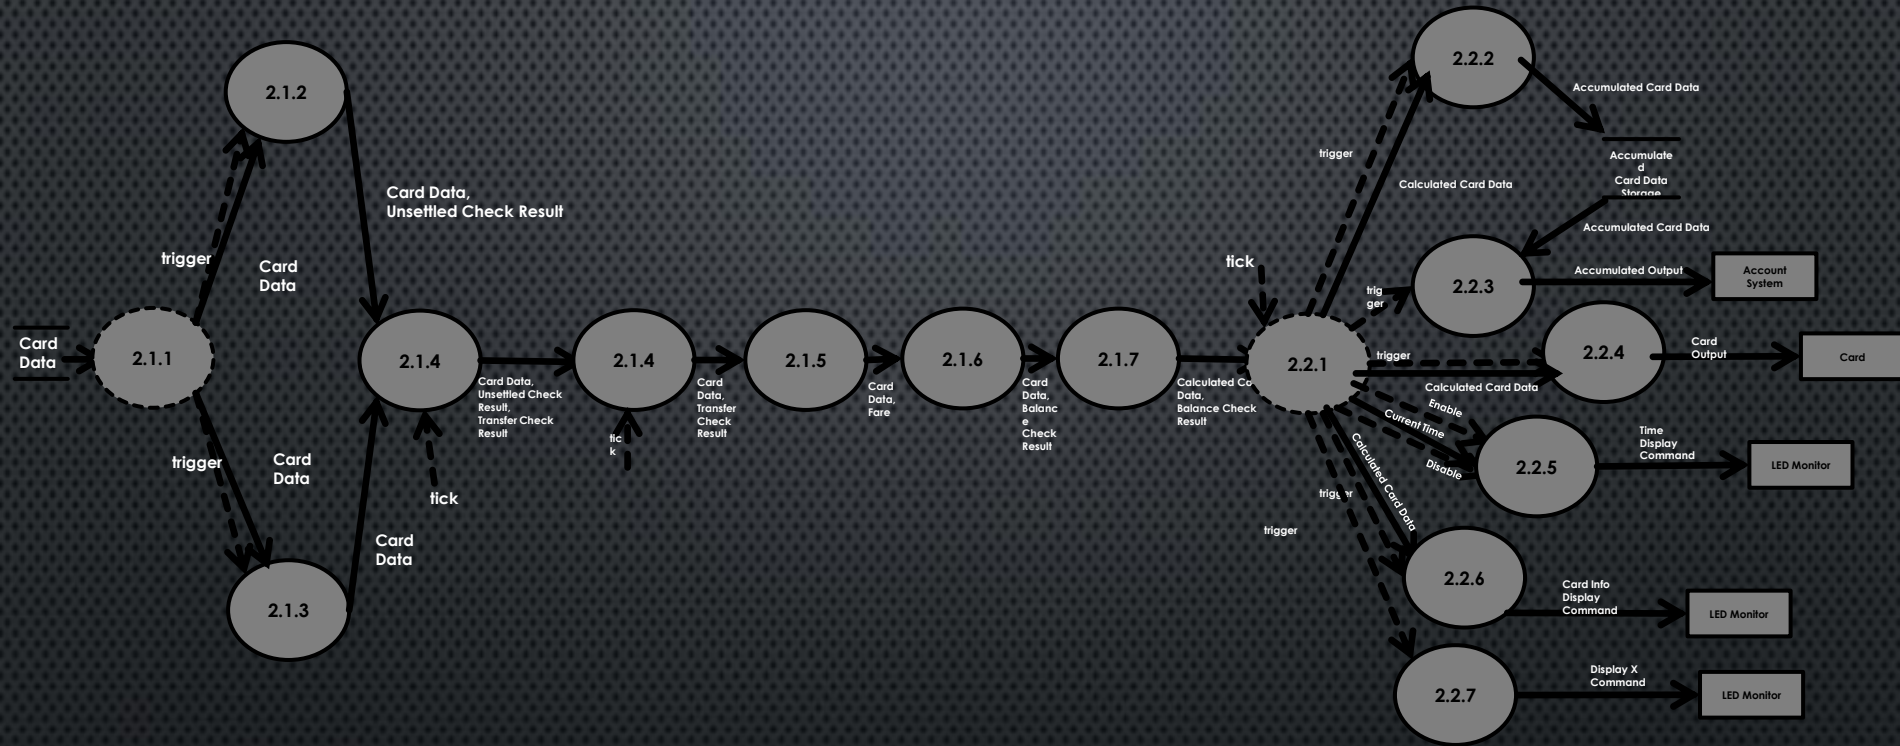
2.1.2

Card Data, Unsettled Check Result

trigger

Card Data

Card Data

2.1.1

2.1.4

2.1.4

2.1.5

2.1.6

2.1.7

2.2.1

trigger

Card Data

tick

Card Data

2.1.3

Card Data, Unsettled Check Result, Transfer Check Result

tic k

Card Data, Transfer Check Result

Card Data, Fare

Card Data, Balanc e Check Result

Calculated Co Data, Balance Check Result

tick

2.2.2

Accumulated Card Data

trigger

Calculated Card Data

Accumulate d Card Data Storage

Accumulated Card Data

trig ger

2.2.3

Accumulated Output

Account System

trigger

2.2.4

Card Output

Card

Calculated Card Data

Enable

Current Time

Disable

2.2.5

Time Display Command

LED Monitor

Calculated Card Data

trigger

trigger

2.2.6

Card Info Display Command

LED Monitor

2.2.7

Display X Command

LED Monitor